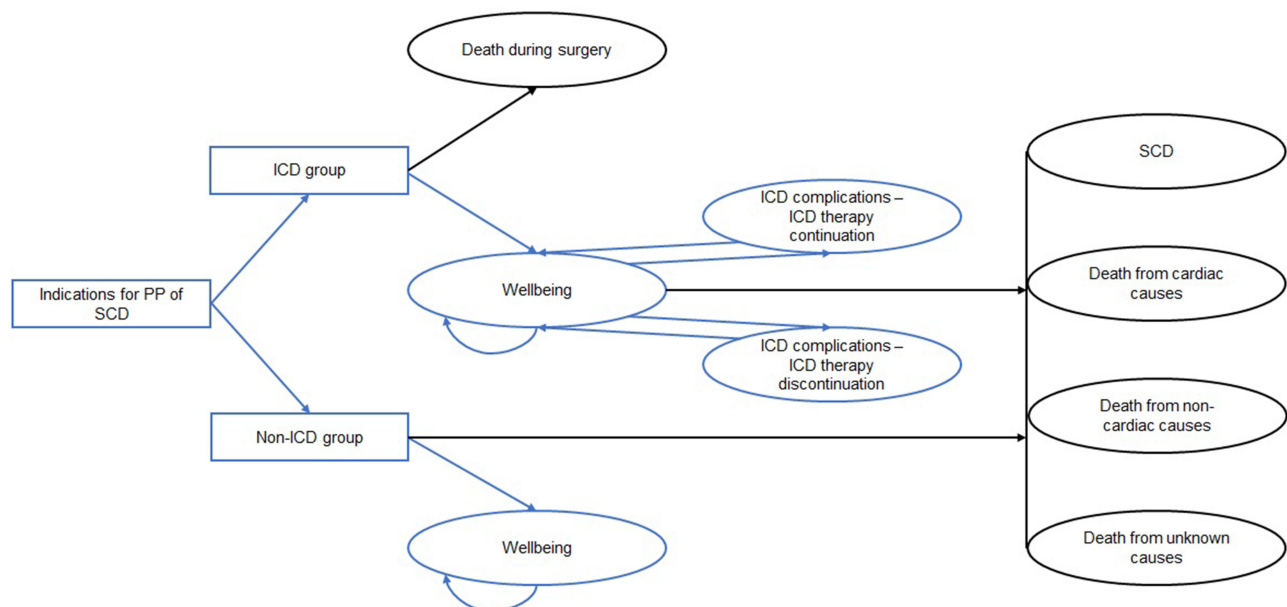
Death during surgery

ICD group

Indications for PP of SCD

ICD complications – ICD therapy continuation

Wellbeing

ICD complications – ICD therapy discontinuation

Non-ICD group

Wellbeing

SCD

Death from cardiac causes

Death from non-cardiac causes

Death from unknown causes